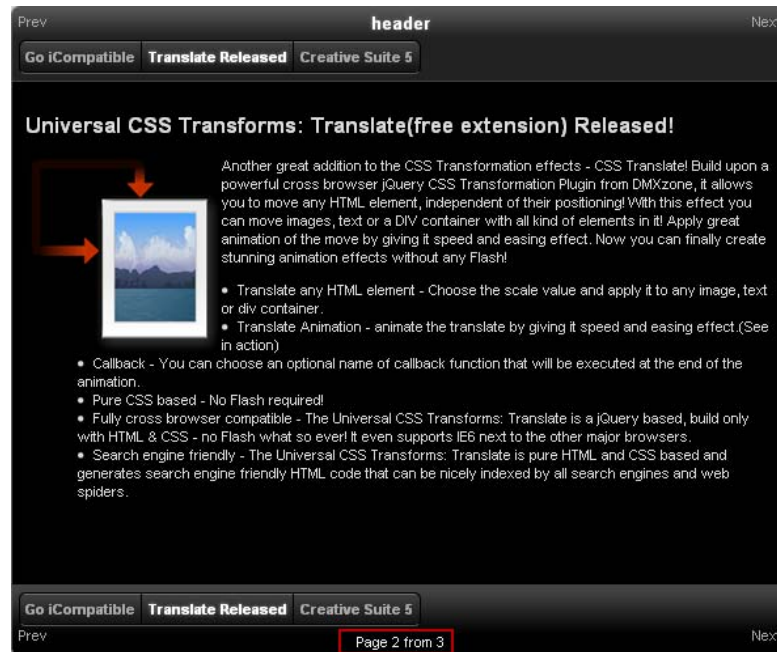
Prev header Next

Go iCompatible Translate Released Creative Suite 5

Universal CSS Transforms: Translate(free extension) Released!

Another great addition to the CSS Transformation effects - CSS Translate! Build upon a powerful cross browser jQuery CSS Transformation Plugin from DMXzone, it allows you to move any HTML element, independent of their positioning! With this effect you can move images, text or a DIV container with all kind of elements in it! Apply great animation of the move by giving it speed and easing effect. Now you can finally create stunning animation effects without any Flash!

• Translate any HTML element - Choose the scale value and apply it to any image, text or div container.
• Translate Animation - animate the translate by giving it speed and easing effect.(See in action)
• Callback - You can choose an optional name of callback function that will be executed at the end of the animation.
• Pure CSS based - No Flash required!
• Fully cross browser compatible - The Universal CSS Transforms: Translate is a jQuery based, build only with HTML & CSS - no Flash what so ever! It even supports IE6 next to the other major browsers.
• Search engine friendly - The Universal CSS Transforms: Translate is pure HTML and CSS based and generates search engine friendly HTML code that can be nicely indexed by all search engines and web spiders.

Go iCompatible Translate Released Creative Suite 5

Prev Page 2 from 3 Next